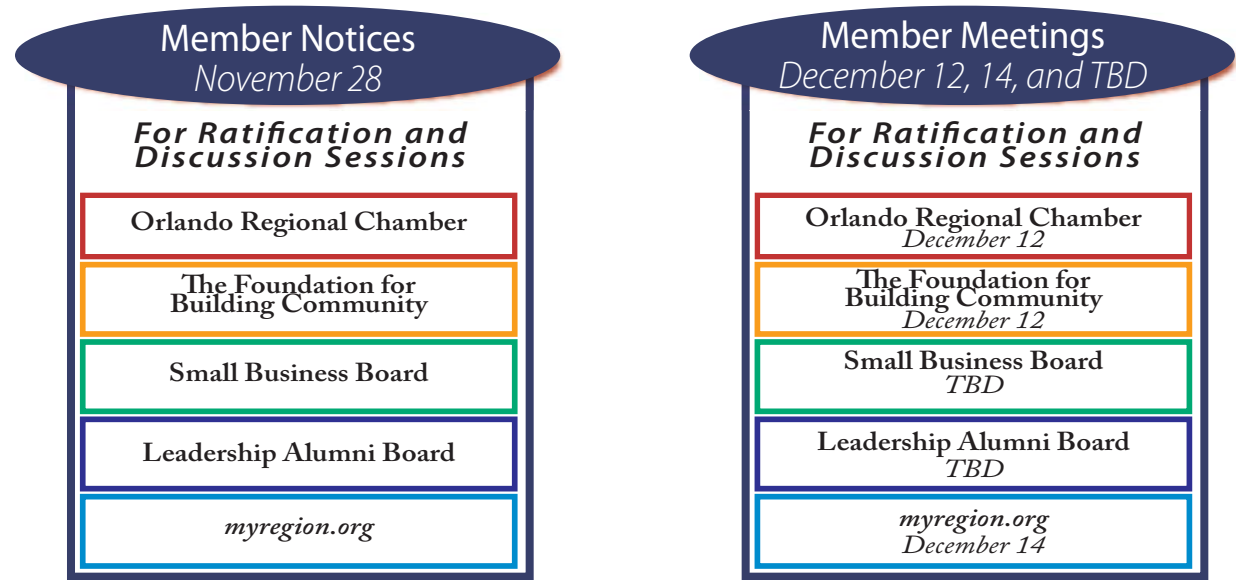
Member Notices
November 28

For Ratification and Discussion Sessions

Orlando Regional Chamber

The Foundation for Building Community

Small Business Board

Leadership Alumni Board

myregion.org

Member Meetings
December 12, 14, and TBD

For Ratification and Discussion Sessions

Orlando Regional Chamber
December 12

The Foundation for Building Community
December 12

Small Business Board
TBD

Leadership Alumni Board
TBD

myregion.org
December 14